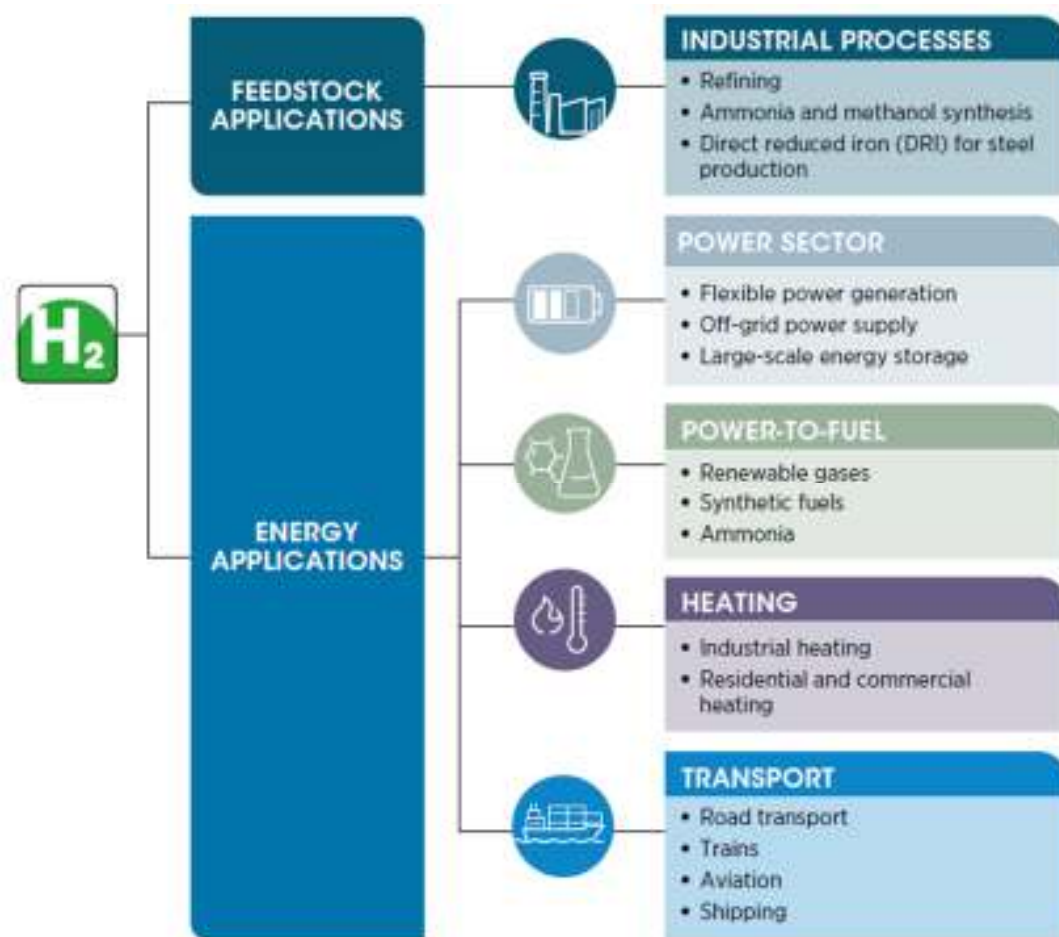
$H_2$

FEEDSTOCK APPLICATIONS

ENERGY APPLICATIONS

INDUSTRIAL PROCESSES
• Refining
• Ammonia and methanol synthesis
• Direct reduced iron (DRI) for steel production

POWER SECTOR
• Flexible power generation
• Off-grid power supply
• Large-scale energy storage

POWER-TO-FUEL
• Renewable gases
• Synthetic fuels
• Ammonia

HEATING
• Industrial heating
• Residential and commercial heating

TRANSPORT
• Road transport
• Trains
• Aviation
• Shipping